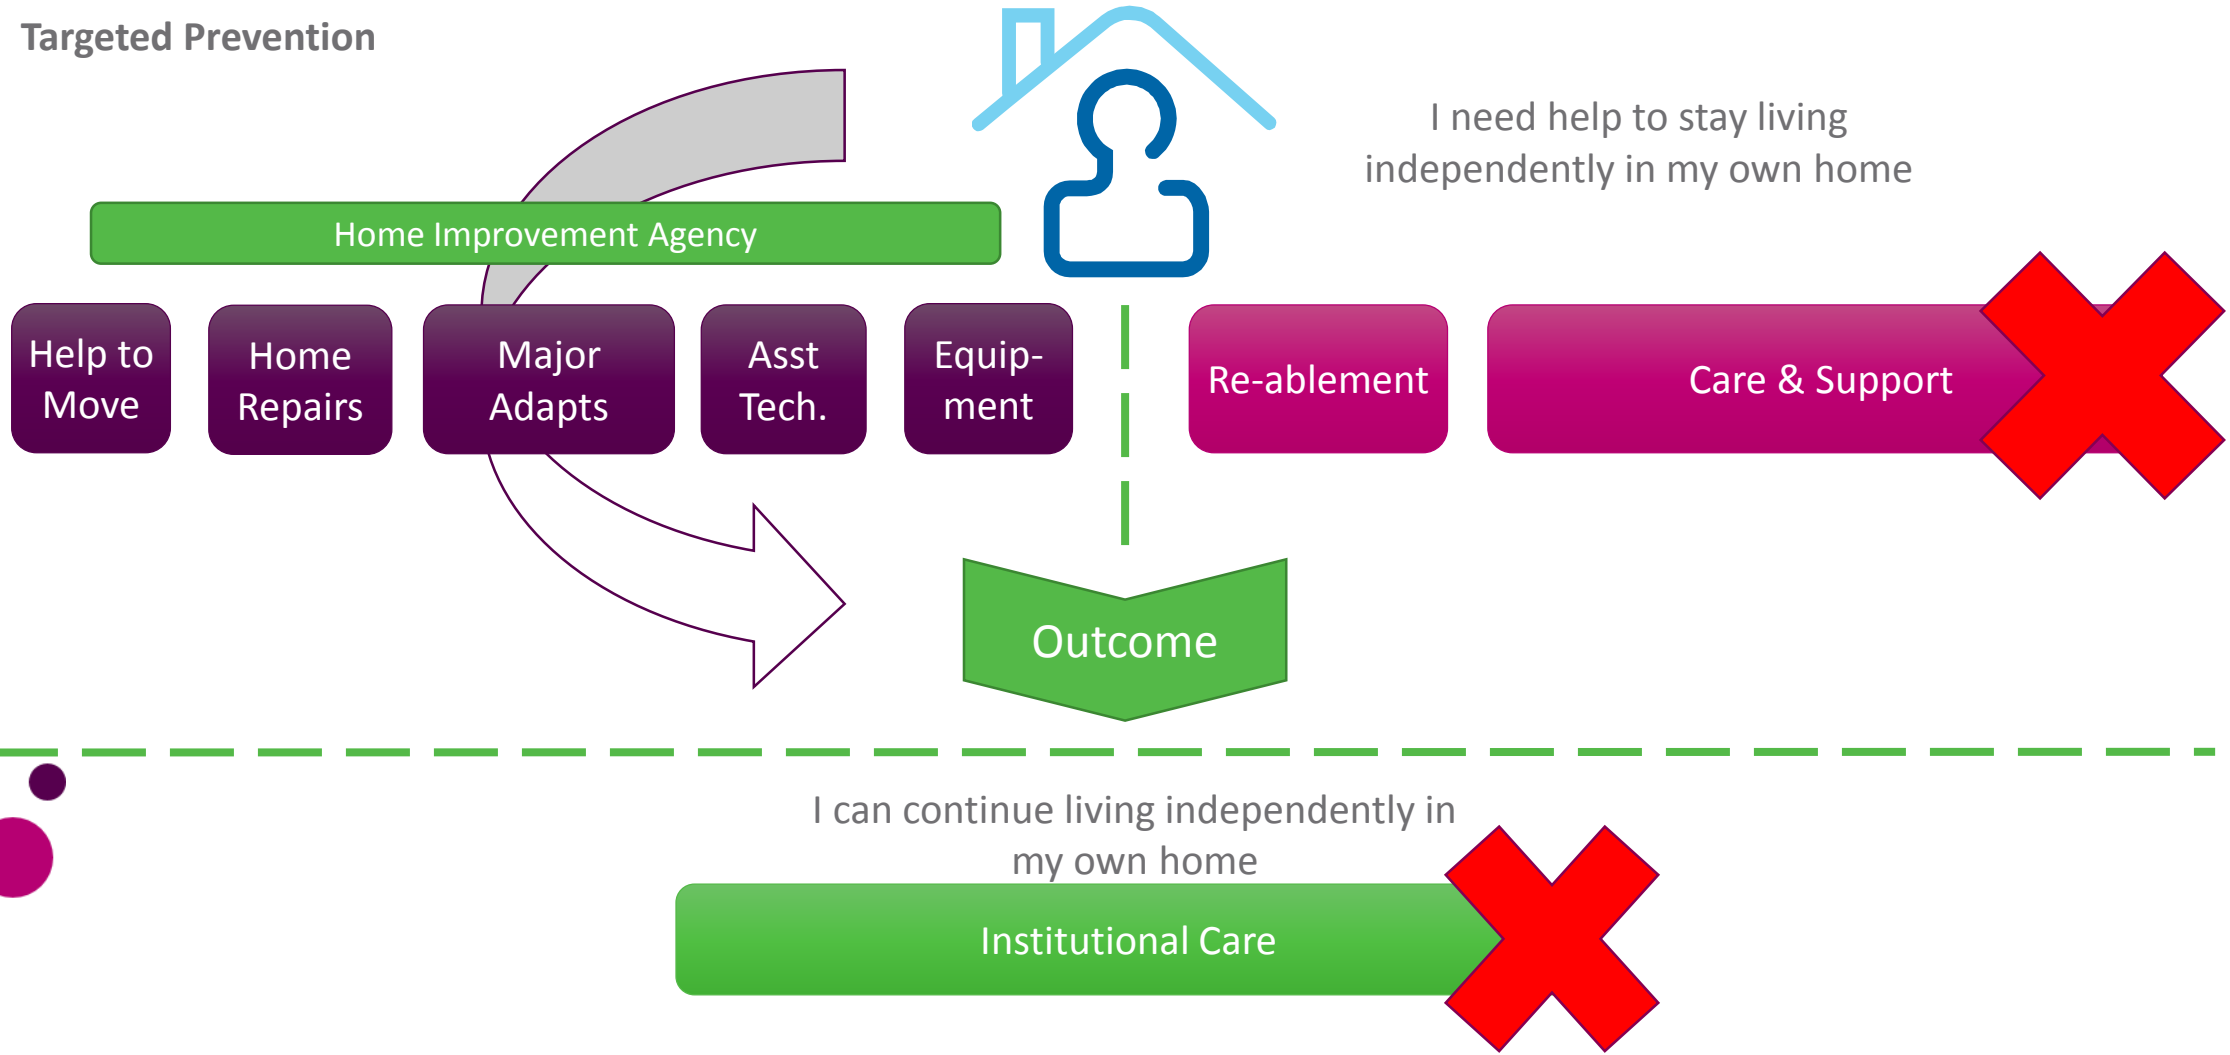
Targeted Prevention

I need help to stay living independently in my own home

Home Improvement Agency

Help to Move

Home Repairs

Major Adapts

Asst Tech.

Equip-ment

Re-ablement

Care & Support

Outcome

I can continue living independently in my own home

Institutional Care